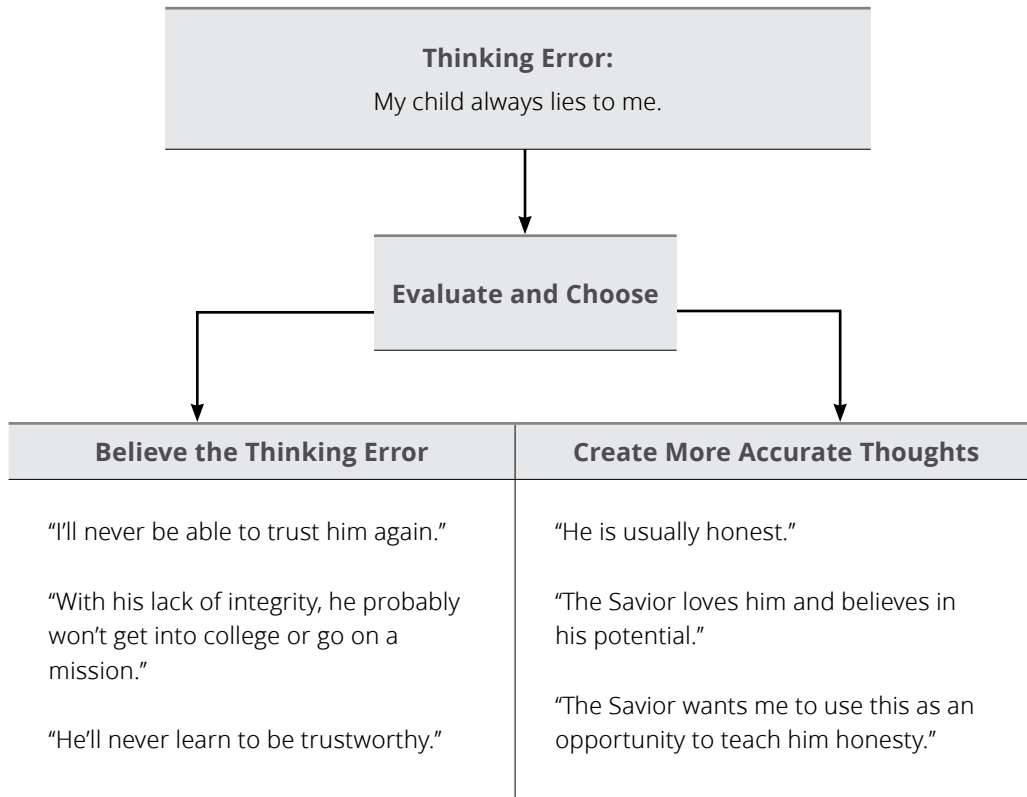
**Thinking Error:**
My child always lies to me.

**Evaluate and Choose**

| Believe the Thinking Error | Create More Accurate Thoughts |
|---|---|
| "I'll never be able to trust him again." | "He is usually honest." |
| "With his lack of integrity, he probably won't get into college or go on a mission." | "The Savior loves him and believes in his potential." |
| "He'll never learn to be trustworthy." | "The Savior wants me to use this as an opportunity to teach him honesty." |